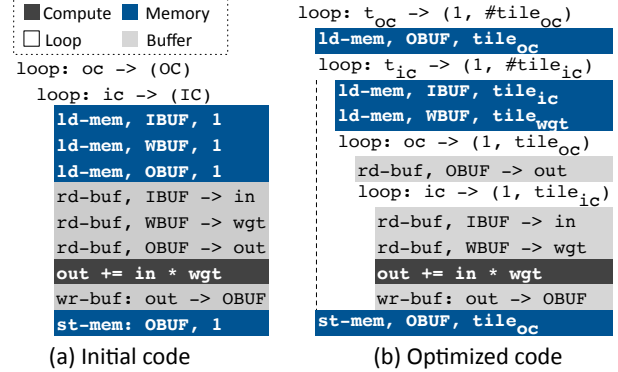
Compute Memory
Loop Buffer

loop: oc -> (OC)
loop: ic -> (IC)
ld-mem, IBUF, 1
ld-mem, WBUF, 1
ld-mem, OBUF, 1
rd-buf, IBUF -> in
rd-buf, WBUF -> wgt
rd-buf, OBUF -> out
out += in * wgt
wr-buf: out -> OBUF
st-mem: OBUF, 1

(a) Initial code

loop: $t_{oc}$ -> (1, #$tile_{oc}$)
ld-mem, OBUF, $tile_{oc}$
loop: $t_{ic}$ -> (1, #$tile_{ic}$)
ld-mem, IBUF, $tile_{ic}$
ld-mem, WBUF, $tile_{wgt}$
loop: oc -> (1, $tile_{oc}$)
rd-buf, OBUF -> out
loop: ic -> (1, $tile_{ic}$)
rd-buf, IBUF -> in
rd-buf, WBUF -> wgt
out += in * wgt
wr-buf: out -> OBUF
st-mem, OBUF, $tile_{oc}$

(b) Optimized code